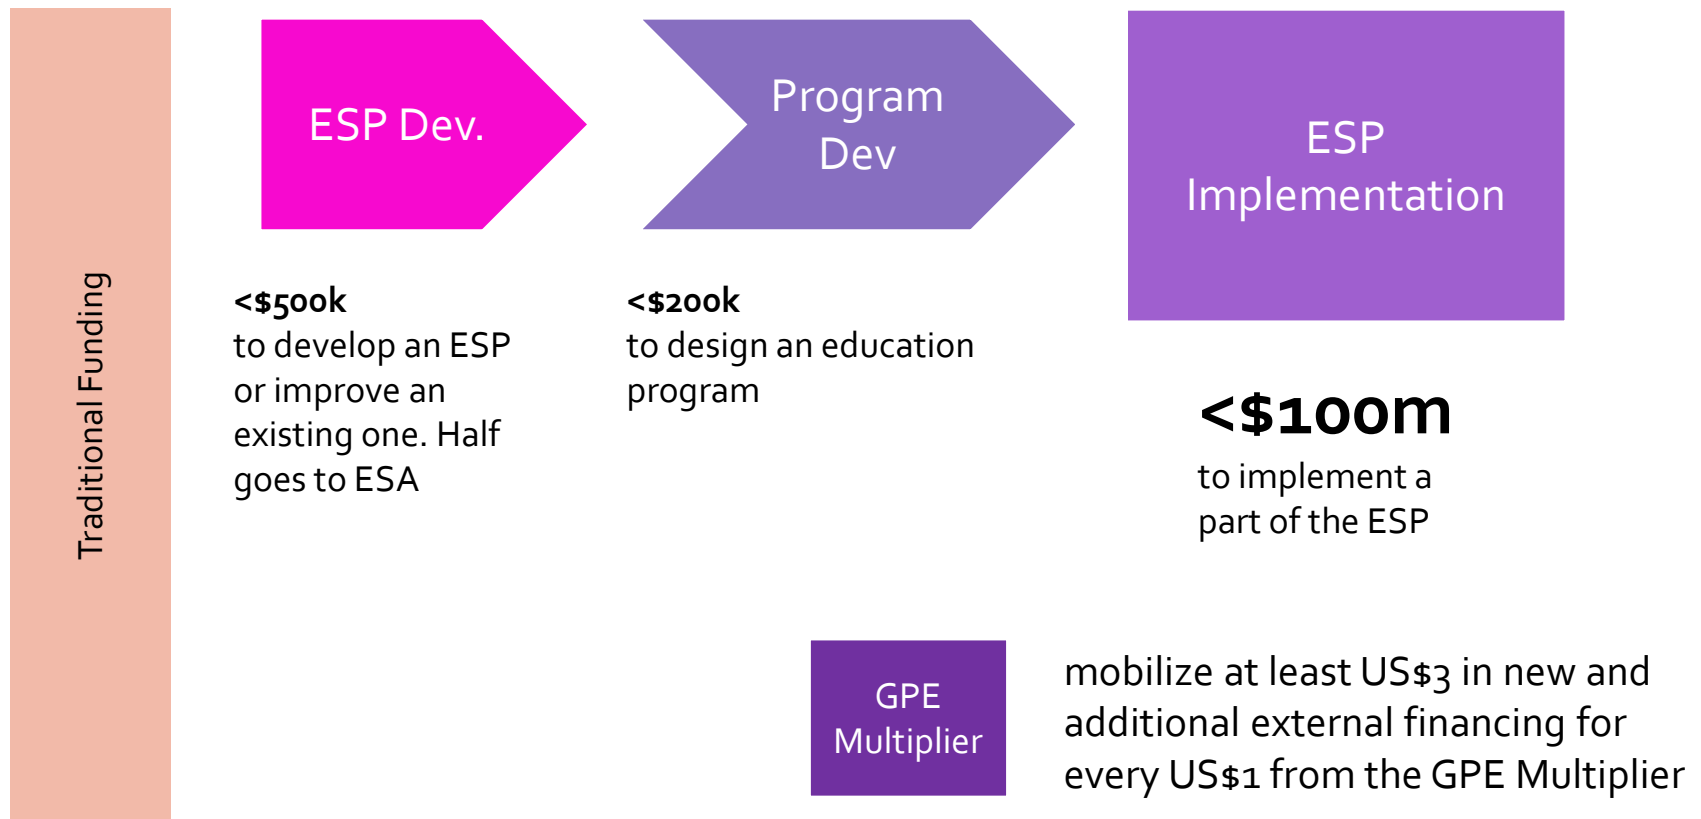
Traditional Funding

ESP Dev.

Program Dev

ESP Implementation

**<$500k**
to develop an ESP or improve an existing one. Half goes to ESA

**<$200k**
to design an education program

**<$100m**
to implement a part of the ESP

GPE Multiplier

mobilize at least US$3 in new and additional external financing for every US$1 from the GPE Multiplier